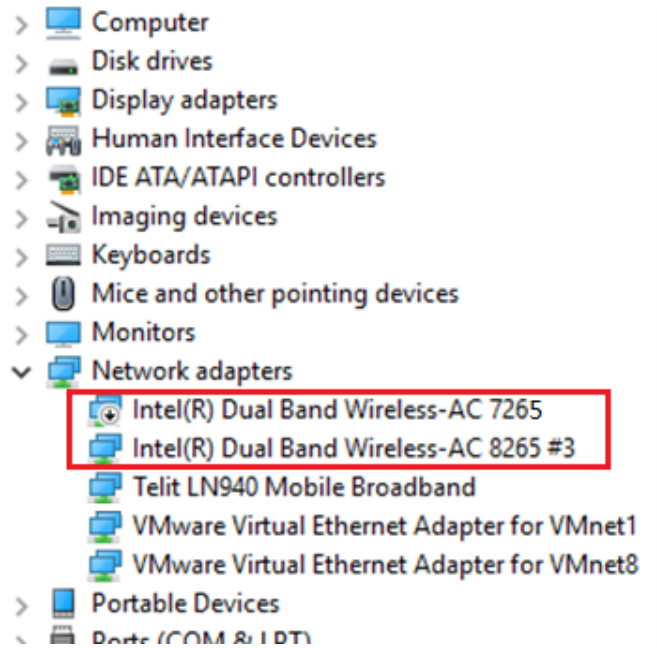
Computer
Disk drives
Display adapters
Human Interface Devices
IDE ATA/ATAPI controllers
Imaging devices
Keyboards
Mice and other pointing devices
Monitors
Network adapters
Intel(R) Dual Band Wireless-AC 7265
Intel(R) Dual Band Wireless-AC 8265 #3
Telit LN940 Mobile Broadband
VMware Virtual Ethernet Adapter for VMnet1
VMware Virtual Ethernet Adapter for VMnet8
Portable Devices
Ports (COM & LPT)